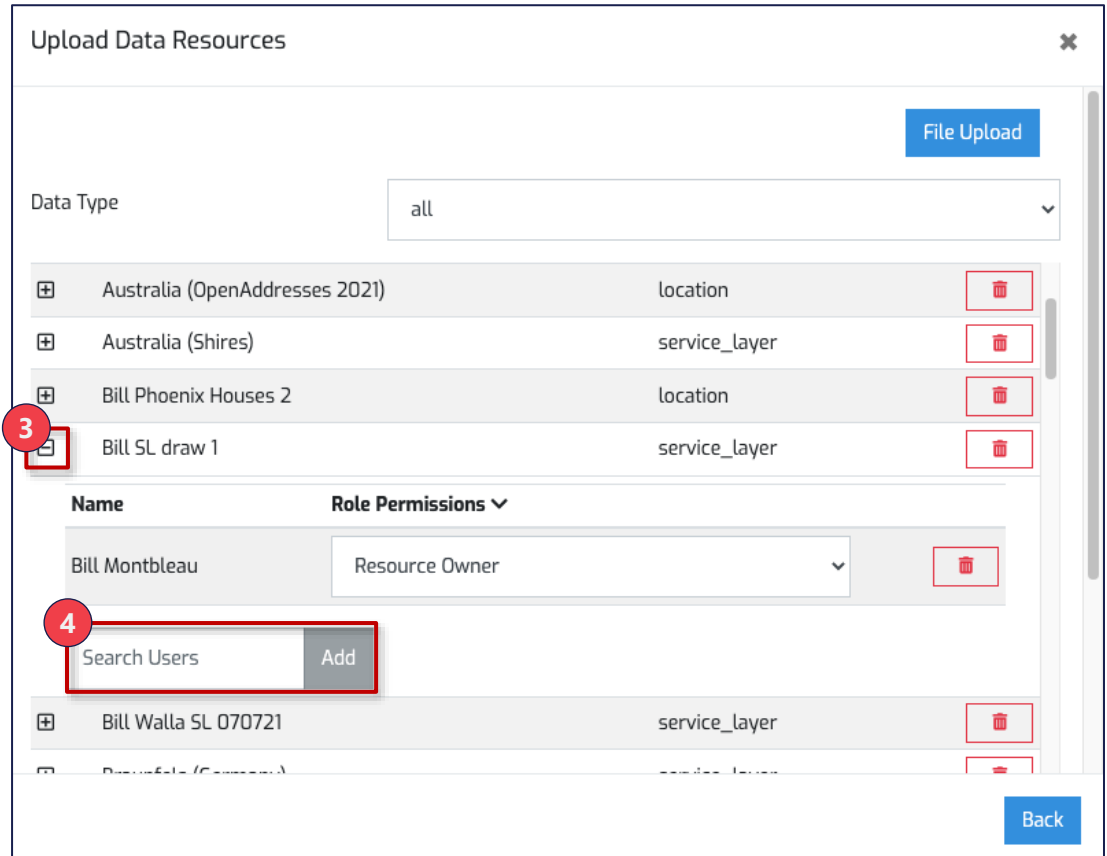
Upload Data Resources

File Upload

Data Type all

| | | |
|---|---|---|
| ⊞ | Australia (OpenAddresses 2021) | location |
| ⊞ | Australia (Shires) | service_layer |
| ⊞ | Bill Phoenix Houses 2 | location |
| ⊟ | Bill SL draw 1 | service_layer |

3

| Name | Role Permissions |
|---|---|
| Bill Montbleau | Resource Owner |

4

Search Users Add

| | | |
|---|---|---|
| ⊞ | Bill Walla SL 070721 | service_layer |
| ⊞ | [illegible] | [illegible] |

Back